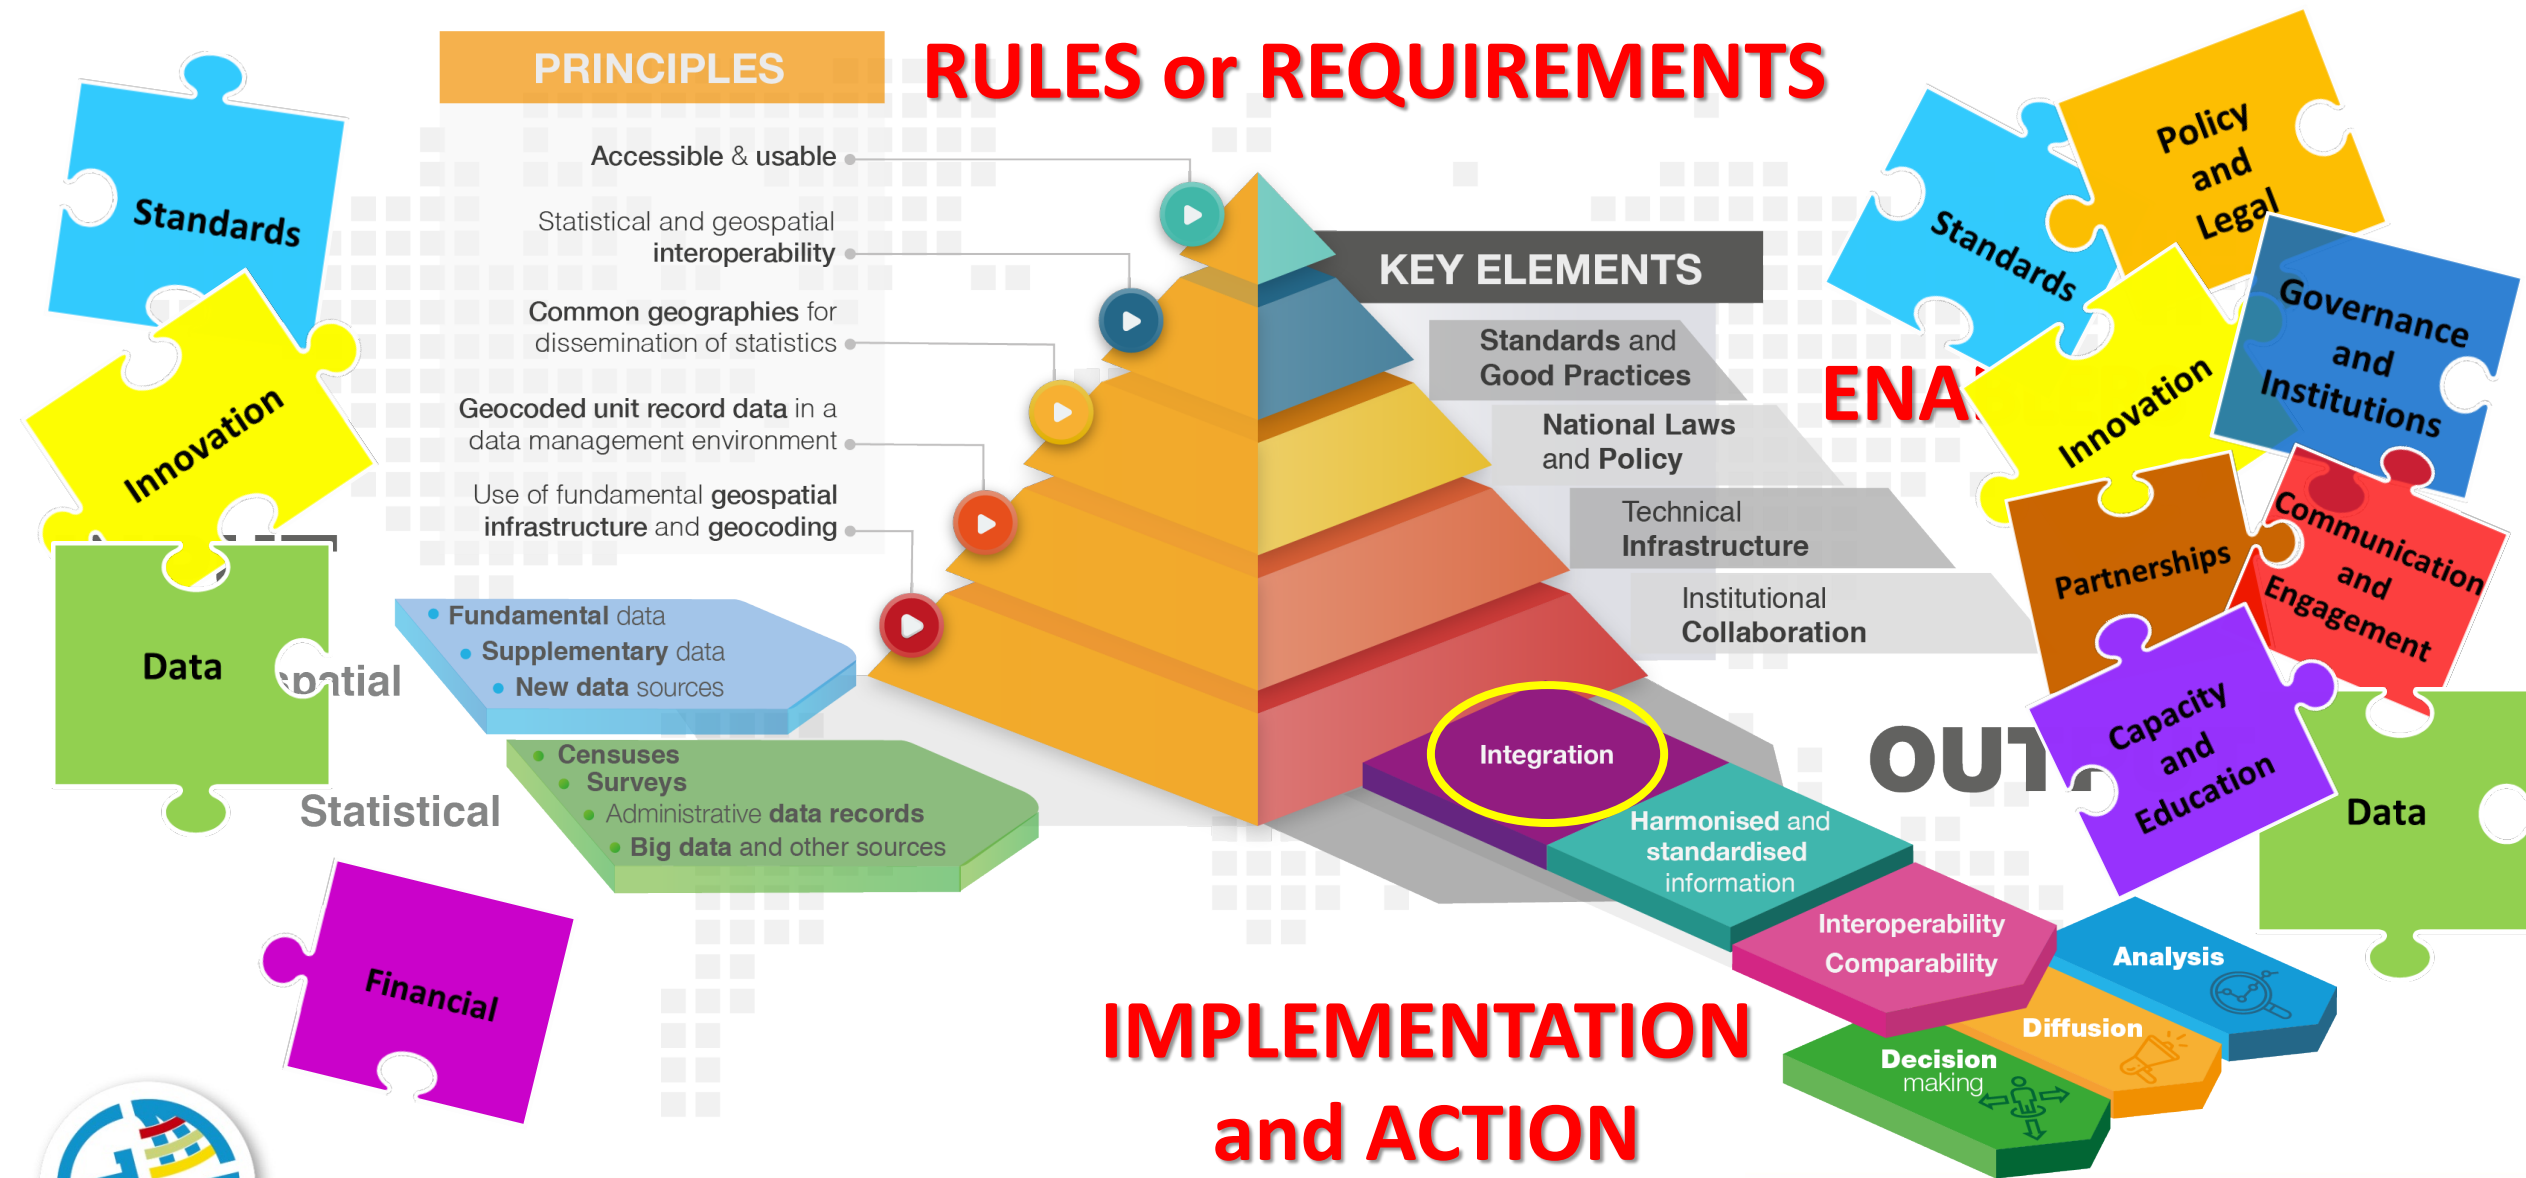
PRINCIPLES

RULES or REQUIREMENTS

Standards

Innovation

Data

Financial

Accessible & usable

Statistical and geospatial interoperability

Common geographies for dissemination of statistics

Geocoded unit record data in a data management environment

Use of fundamental geospatial infrastructure and geocoding

• Fundamental data
• Supplementary data
• New data sources

patial

Statistical

• Censuses
• Surveys
• Administrative data records
• Big data and other sources

KEY ELEMENTS

Standards and Good Practices

National Laws and Policy

Technical Infrastructure

Institutional Collaboration

ENA

OUT

Integration

Harmonised and standardised information

Interoperability Comparability

Analysis

Diffusion

Decision making

IMPLEMENTATION and ACTION

Policy and Legal

Standards

Governance and Institutions

Innovation

Communication and Engagement

Partnerships

Capacity and Education

Data